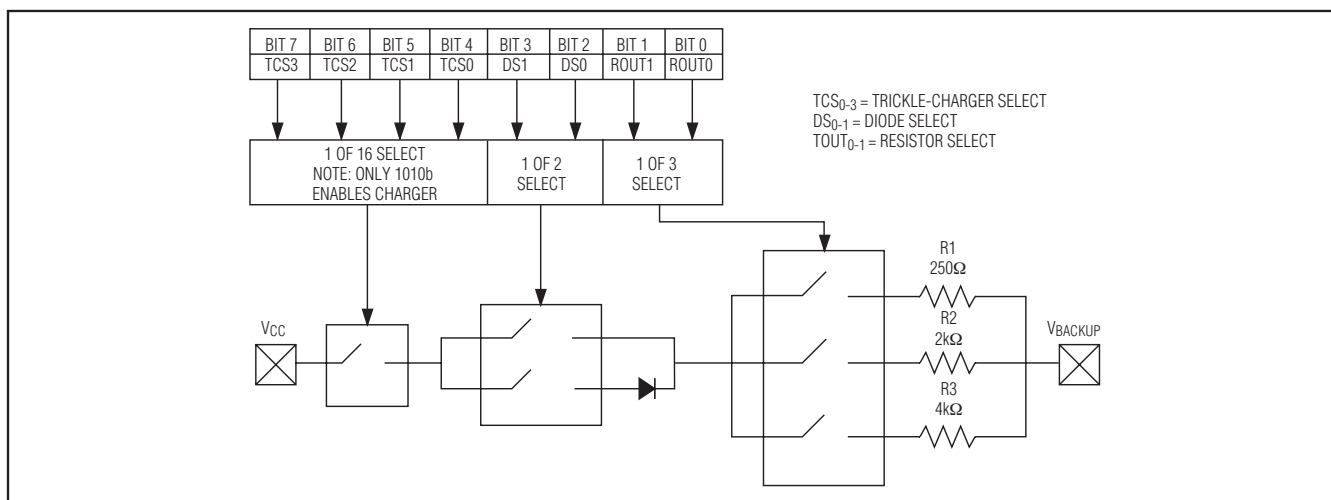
| BIT 7 | BIT 6 | BIT 5 | BIT 4 | BIT 3 | BIT 2 | BIT 1 | BIT 0 |
|---|---|---|---|---|---|---|---|
| TCS3 | TCS2 | TCS1 | TCS0 | DS1 | DS0 | ROUT1 | ROUT0 |

$TCS_{0-3}$ = TRICKLE-CHARGER SELECT
$DS_{0-1}$ = DIODE SELECT
$TOUT_{0-1}$ = RESISTOR SELECT

1 OF 16 SELECT
NOTE: ONLY 1010b
ENABLES CHARGER

1 OF 2
SELECT

1 OF 3
SELECT

R1
250Ω

R2
2kΩ

R3
4kΩ

$V_{CC}$

$V_{BACKUP}$